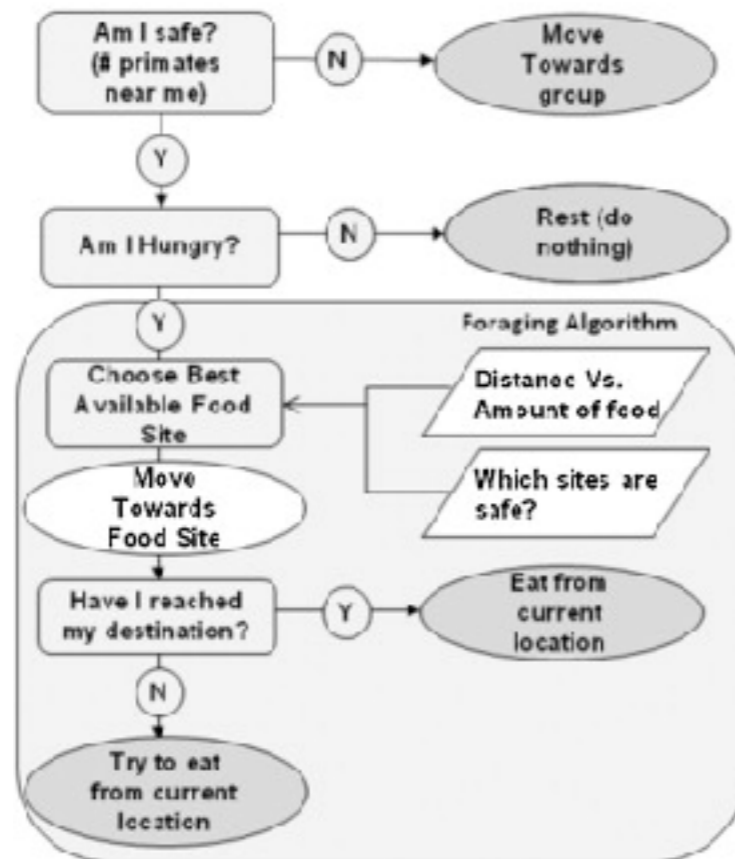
Am I safe? (# primates near me)

N

Move Towards group

Y

Am I Hungry?

N

Rest (do nothing)

Y

Foraging Algorithm

Choose Best Available Food Site

Distance Vs. Amount of food

Which sites are safe?

Move Towards Food Site

Have I reached my destination?

Y

Eat from current location

N

Try to eat from current location